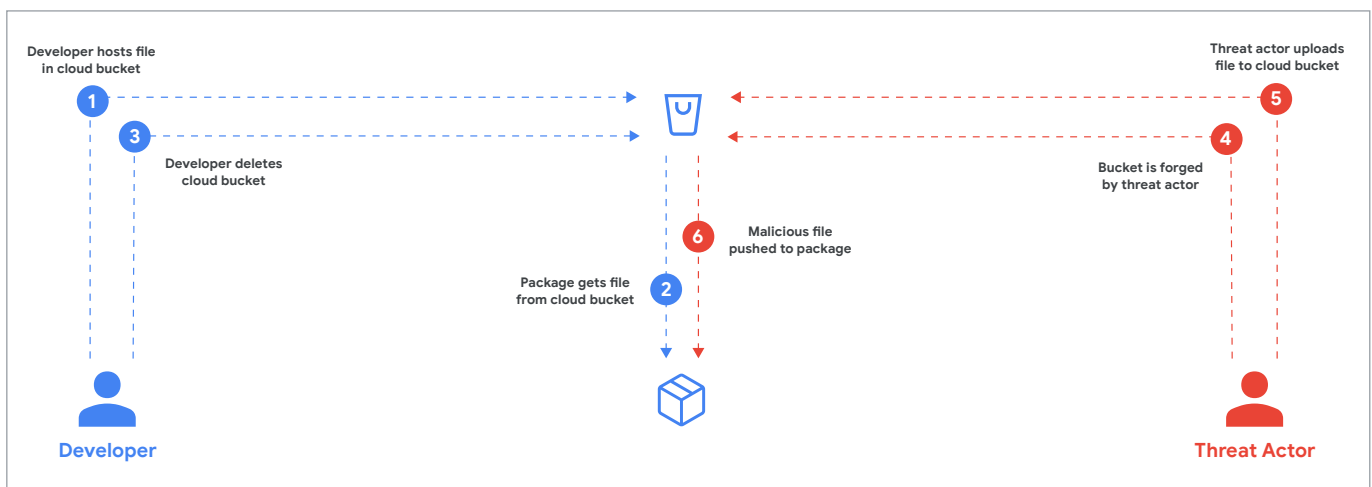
Developer hosts file in cloud bucket

1

3

Developer deletes cloud bucket

Threat actor uploads file to cloud bucket

5

4

Bucket is forged by threat actor

6

Malicious file pushed to package

Package gets file from cloud bucket

2

Developer

Threat Actor